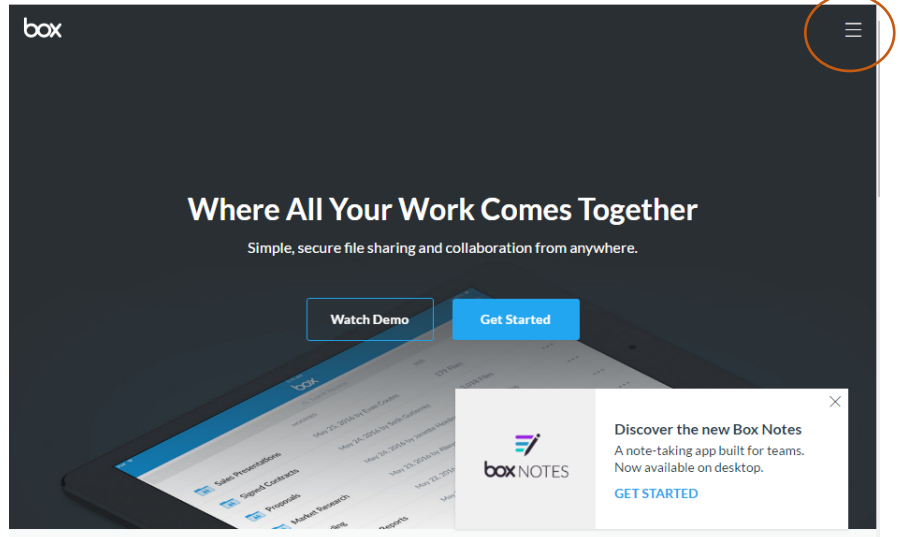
box

Where All Your Work Comes Together

Simple, secure file sharing and collaboration from anywhere.

Watch Demo

Get Started

box

Sales Presentations

Signed Contracts

Proposals

Market Research

Reports

box NOTES

Discover the new Box Notes

A note-taking app built for teams. Now available on desktop.

GET STARTED